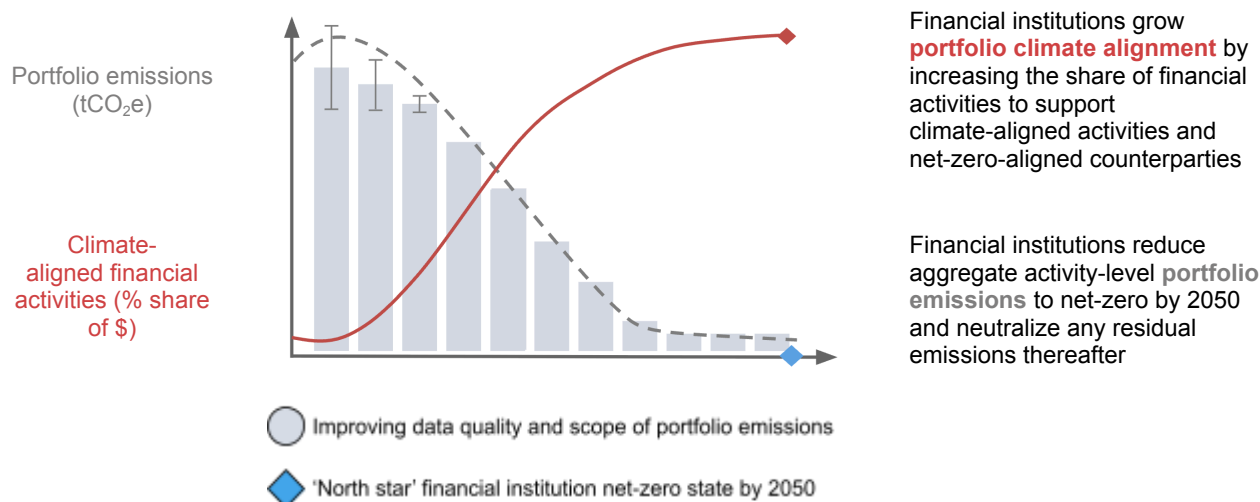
Portfolio emissions ($tCO_2e$)

Climate-aligned financial activities (% share of $)

Financial institutions grow **portfolio climate alignment** by increasing the share of financial activities to support climate-aligned activities and net-zero-aligned counterparties

Financial institutions reduce aggregate activity-level **portfolio emissions** to net-zero by 2050 and neutralize any residual emissions thereafter

Improving data quality and scope of portfolio emissions

'North star' financial institution net-zero state by 2050